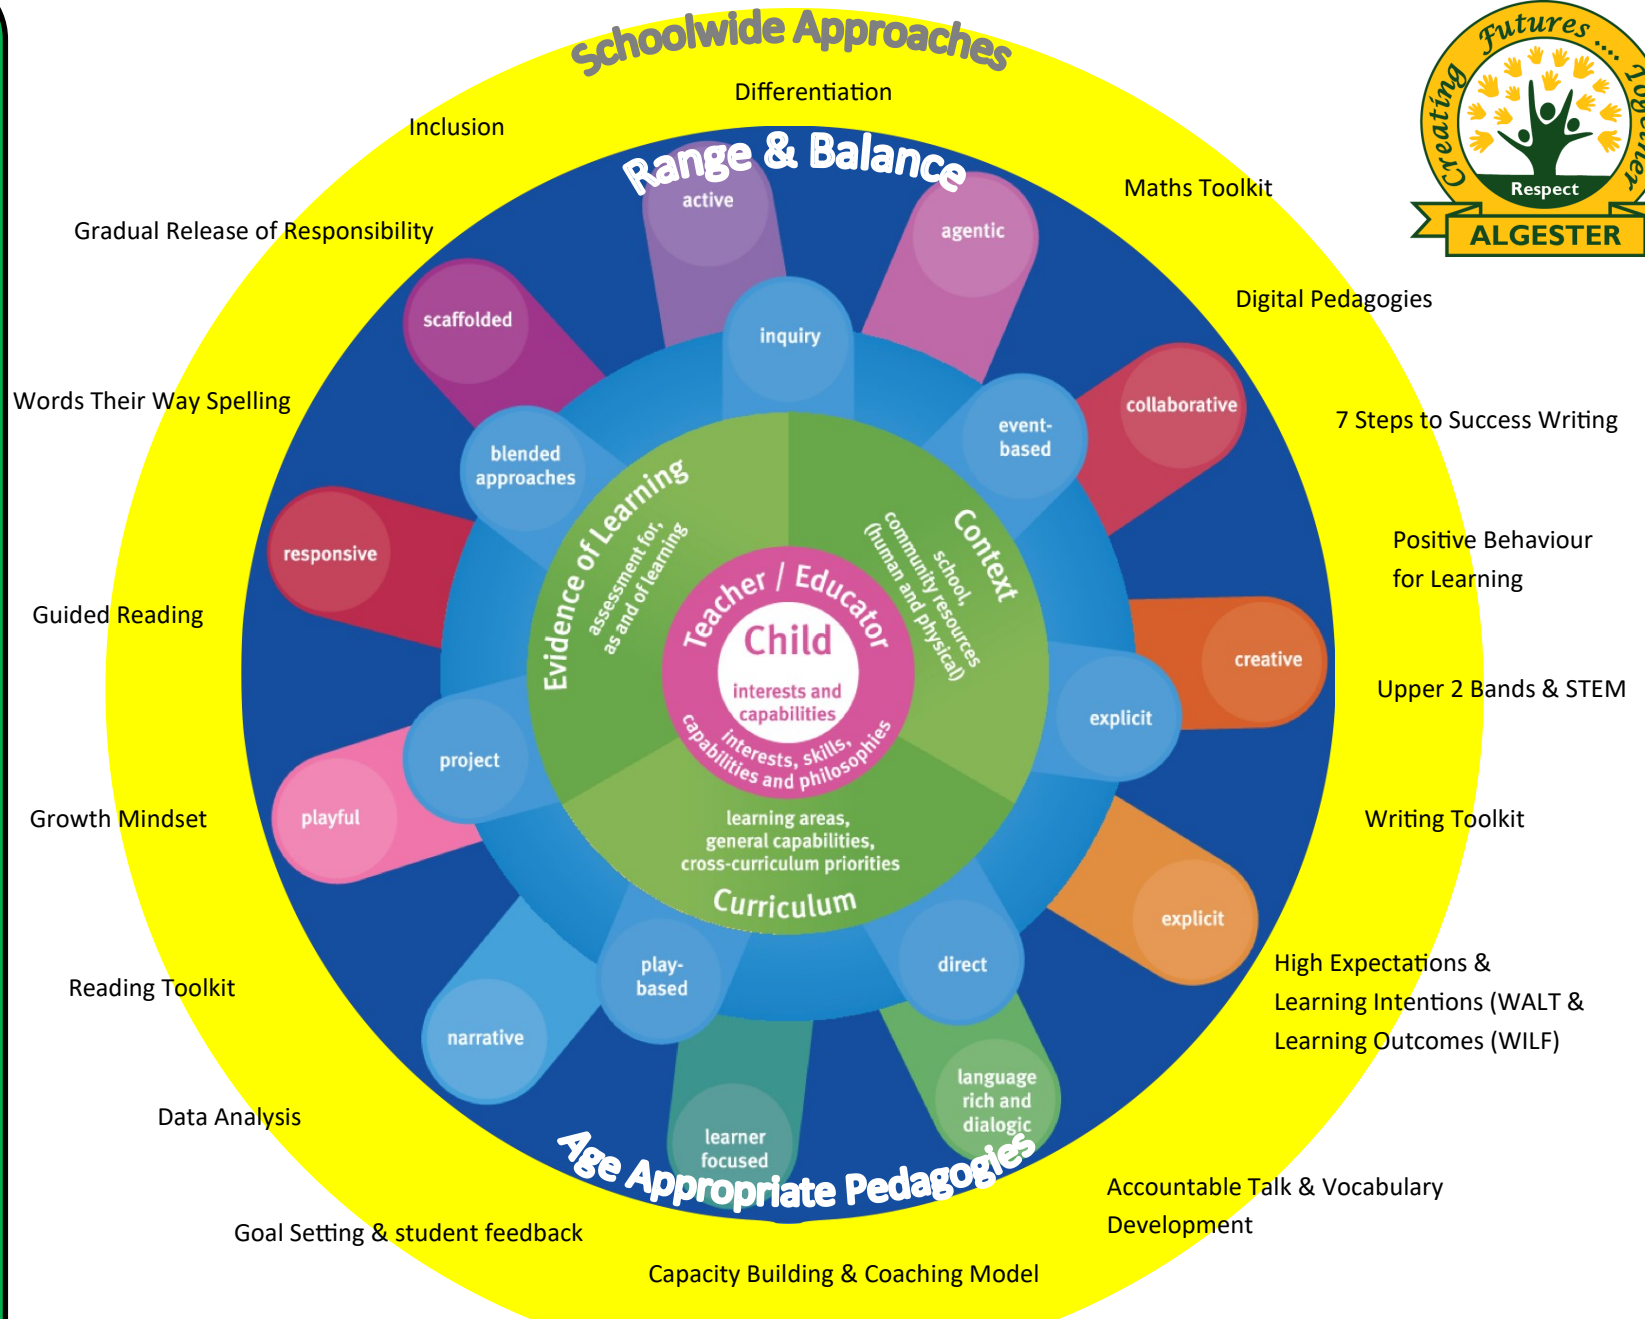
Schoolwide Approaches

Differentiation

Inclusion

Maths Toolkit

Gradual Release of Responsibility

Digital Pedagogies

Words Their Way Spelling

7 Steps to Success Writing

Positive Behaviour for Learning

Guided Reading

Upper 2 Bands & STEM

Growth Mindset

Writing Toolkit

Reading Toolkit

High Expectations & Learning Intentions (WALT & Learning Outcomes (WILF)

Data Analysis

Accountable Talk & Vocabulary Development

Goal Setting & student feedback

Capacity Building & Coaching Model

Creating Futures .... Together

Respect

ALGESTER

Range & Balance

active

agentic

scaffolded

inquiry

collaborative

event-based

blended approaches

responsive

creative

explicit

project

playful

explicit

direct

play-based

narrative

language rich and dialogic

learner focused

Age Appropriate Pedagogies

Evidence of Learning

assessment for, as and of learning

Context

school, community resources (human and physical)

Teacher / Educator

Child

interests and capabilities

interests, skills, capabilities and philosophies

learning areas, general capabilities, cross-curriculum priorities

Curriculum